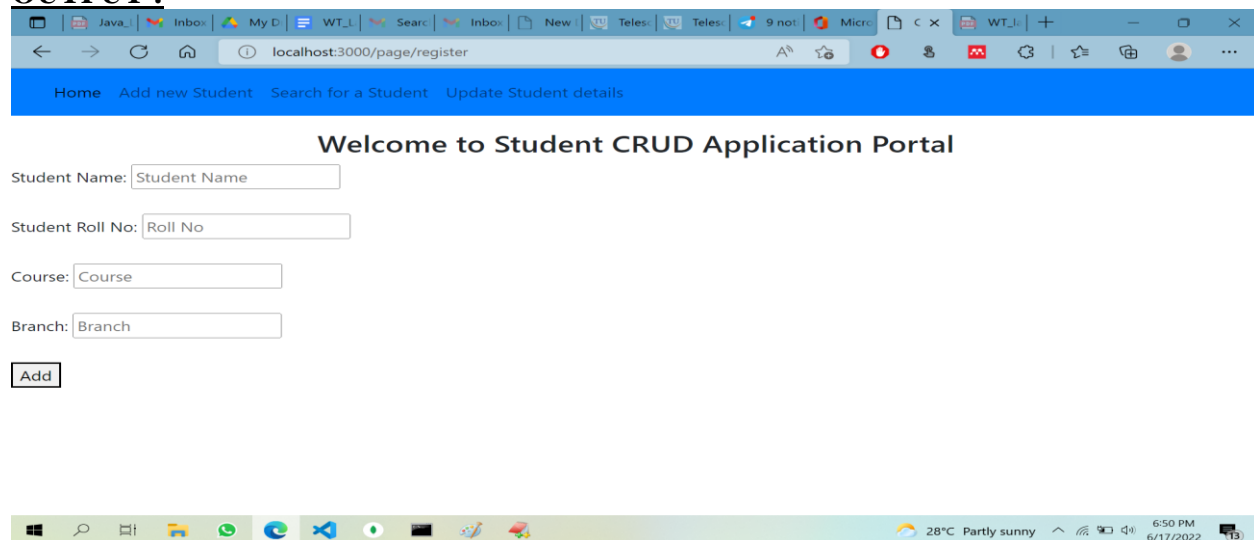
Java_l | Inbox | My D | WT_L | Searc | Inbox | New | Telesc | Telesc | 9 not | Micro | C × | WT_la | +

localhost:3000/page/register

Home Add new Student Search for a Student Update Student details

Welcome to Student CRUD Application Portal

Student Name: Student Name

Student Roll No: Roll No

Course: Course

Branch: Branch

Add

28°C Partly sunny 6:50 PM 6/17/2022 13